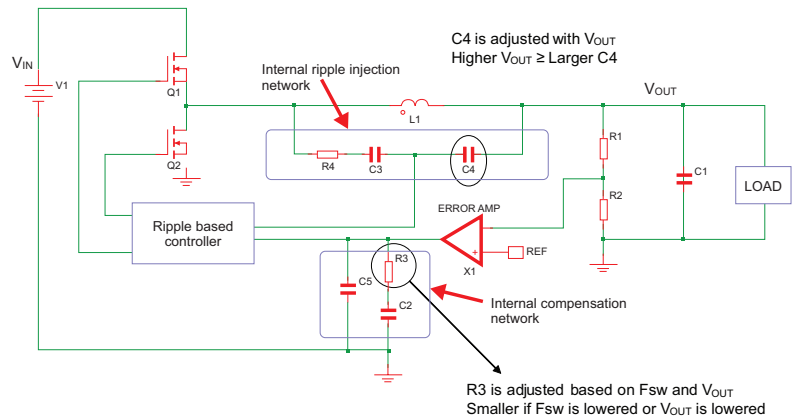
C4 is adjusted with $V_{OUT}$
Higher $V_{OUT}$ ≥ Larger C4

$V_{IN}$

V1

Q1

Q2

Internal ripple injection network

L1

$V_{OUT}$

R4

C3

C4

R1

R2

C1

LOAD

ERROR AMP

Ripple based controller

REF

X1

R3

C5

C2

Internal compensation network

R3 is adjusted based on Fsw and $V_{OUT}$
Smaller if Fsw is lowered or $V_{OUT}$ is lowered